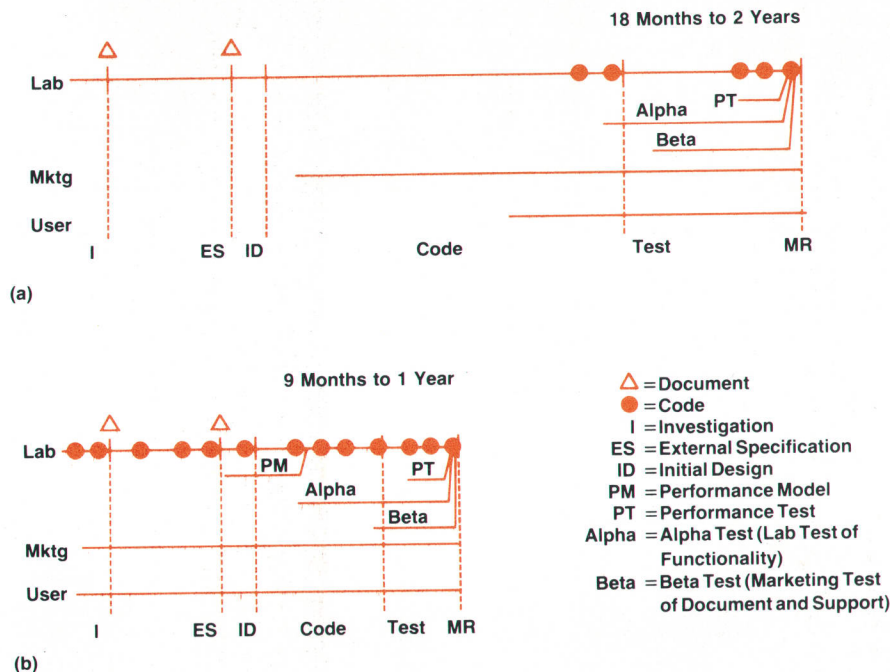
18 Months to 2 Years

Lab

PT

Alpha

Beta

Mktg

User

I

ES

ID

Code

Test

MR

(a)

9 Months to 1 Year

Lab

PM

PT

Alpha

Beta

Mktg

User

I

ES

ID

Code

Test

MR

(b)

△ = Document
● = Code
I = Investigation
ES = External Specification
ID = Initial Design
PM = Performance Model
PT = Performance Test
Alpha = Alpha Test (Lab Test of Functionality)
Beta = Beta Test (Marketing Test of Document and Support)